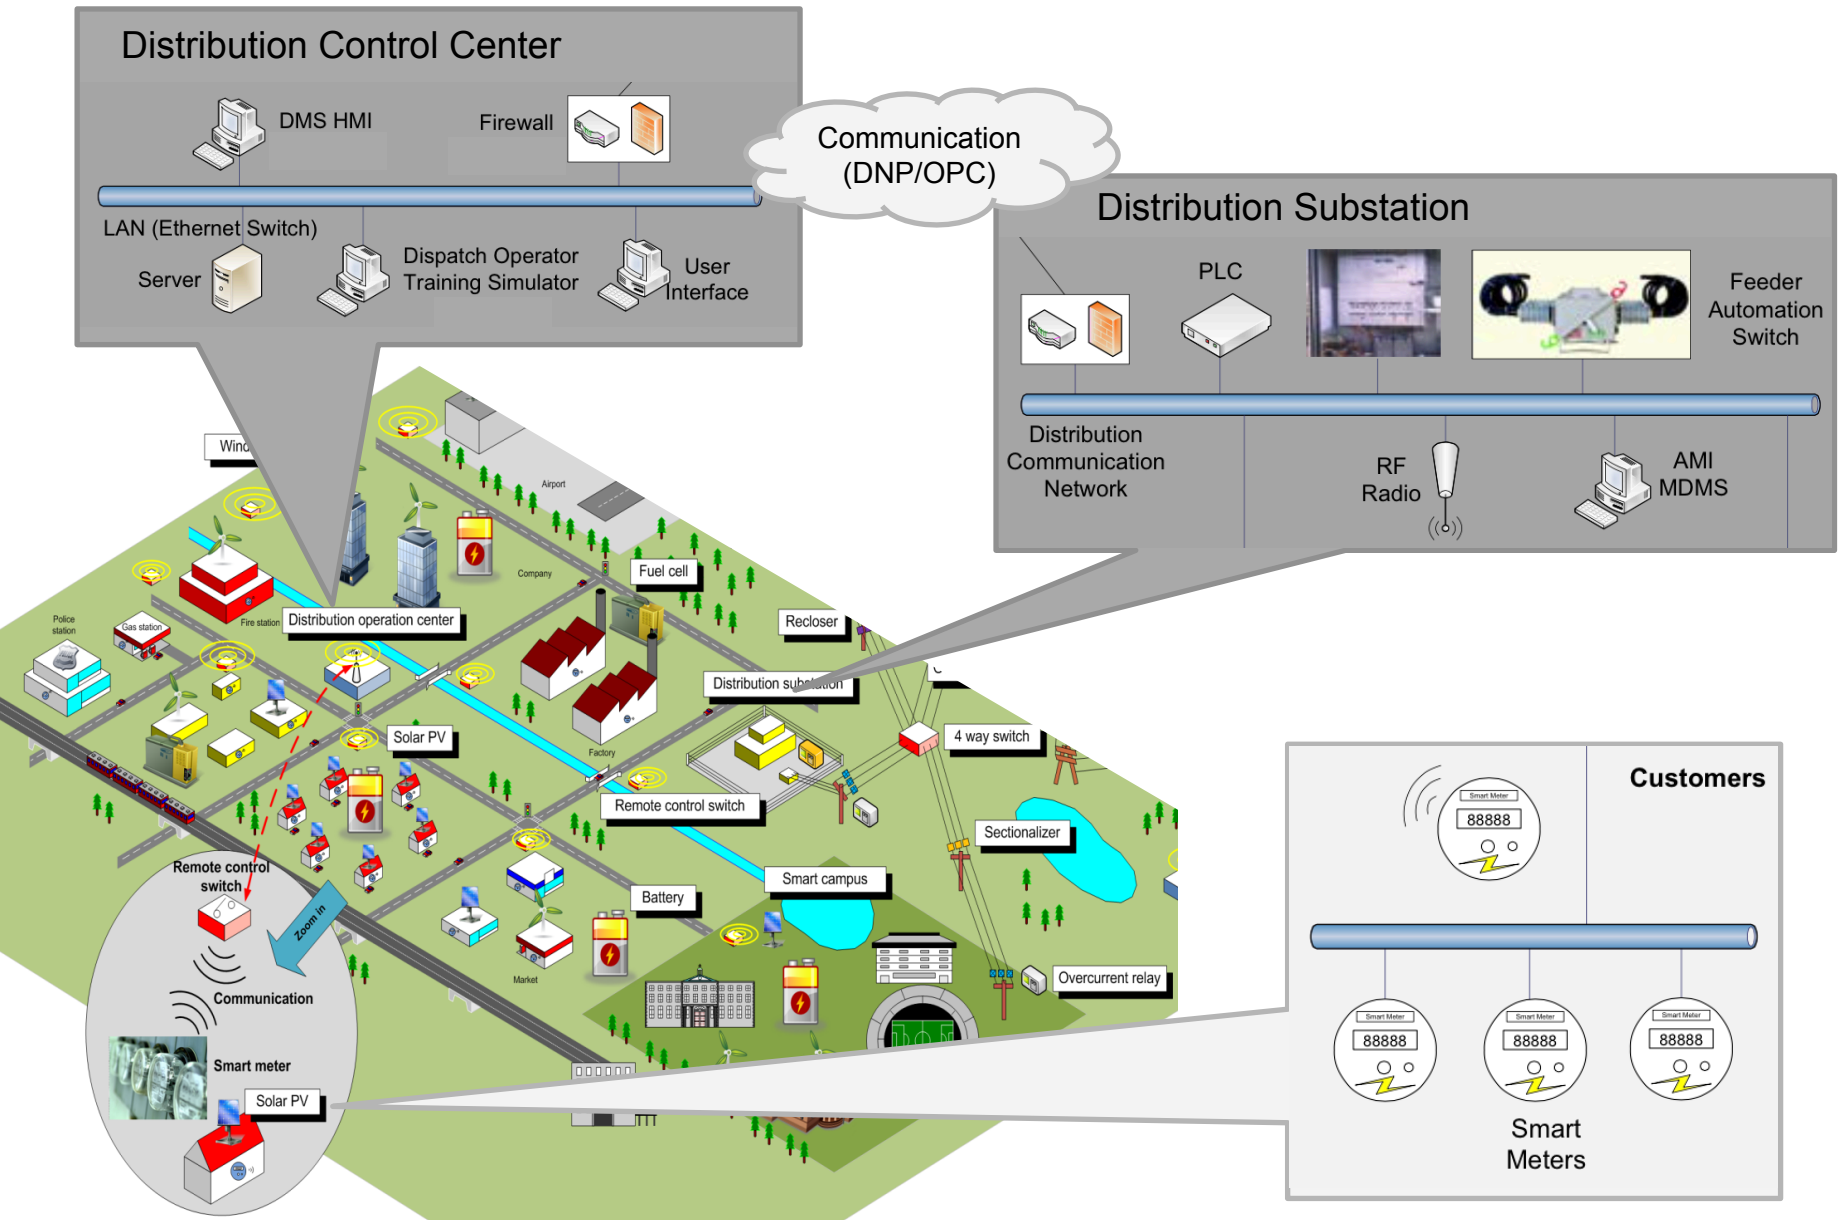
Distribution Control Center

DMS HMI

Firewall

LAN (Ethernet Switch)

Server

Dispatch Operator Training Simulator

User Interface

Communication (DNP/OPC)

Distribution Substation

PLC

Feeder Automation Switch

Distribution Communication Network

RF Radio

AMI MDMS

Wind

Airport

Company

Fuel cell

Recloser

Police station

Gas station

Fire station

Distribution operation center

Distribution substation

Factory

4 way switch

Solar PV

Remote control switch

Sectionalizer

Smart campus

Battery

Market

Overcurrent relay

Remote control switch

Zoom in

Communication

Smart meter

Solar PV

Customers

Smart Meter

88888

Smart Meter

88888

Smart Meter

88888

Smart Meter

88888

Smart Meters